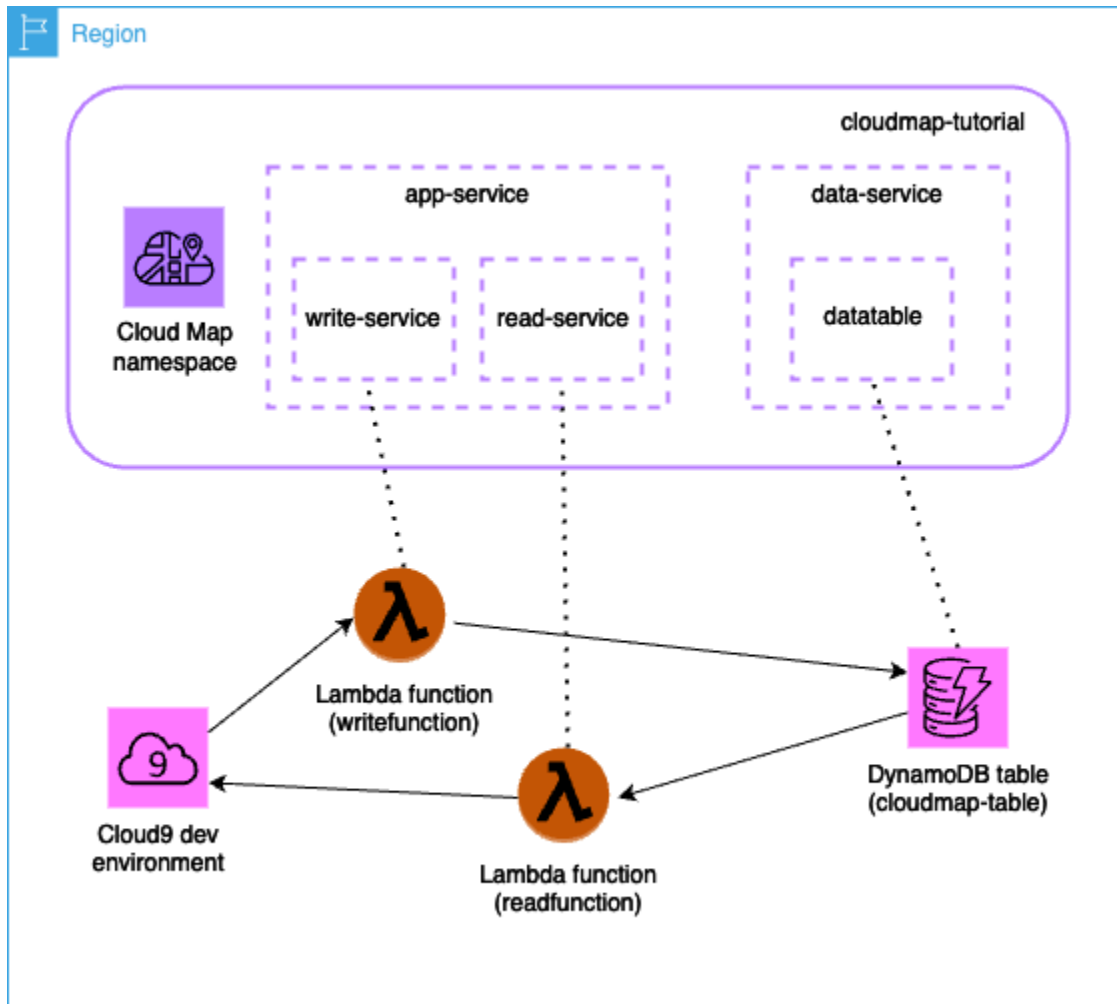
Region

cloudmap-tutorial

app-service

data-service

write-service

read-service

datatable

Cloud Map namespace

Lambda function (writefunction)

DynamoDB table (cloudmap-table)

Cloud9 dev environment

Lambda function (readfunction)